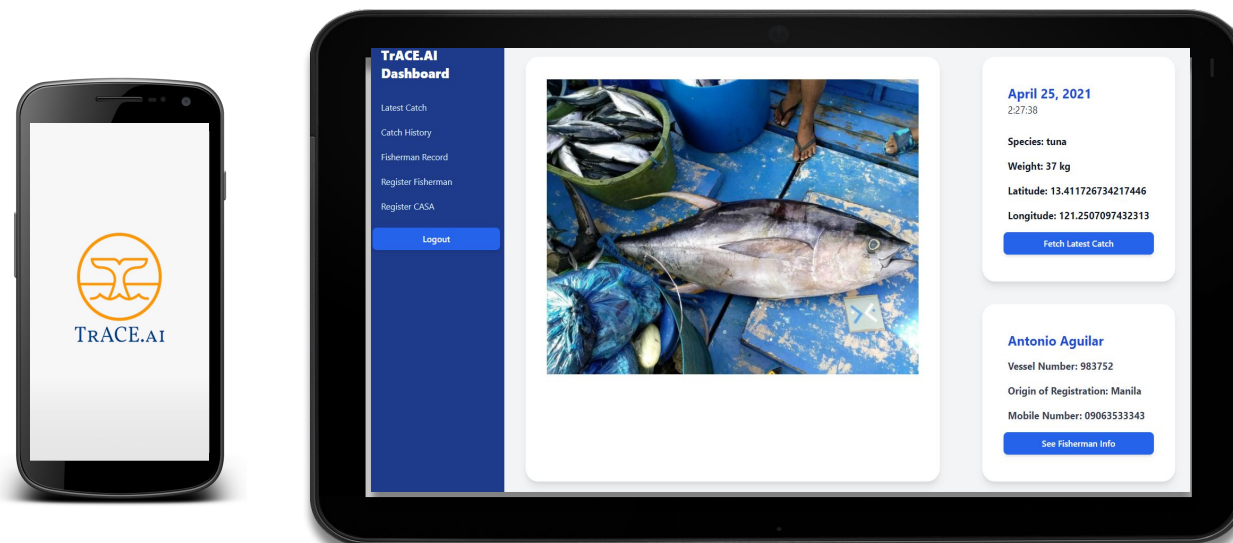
TrACE.AI

TrACE.AI Dashboard

Latest Catch

Catch History

Fisherman Record

Register Fisherman

Register CASA

Logout

April 25, 2021
2:27:38

Species: tuna

Weight: 37 kg

Latitude: 13.411726734217446

Longitude: 121.2507097432313

Fetch Latest Catch

Antonio Aguilar

Vessel Number: 983752

Origin of Registration: Manila

Mobile Number: 09063533343

See Fisherman Info